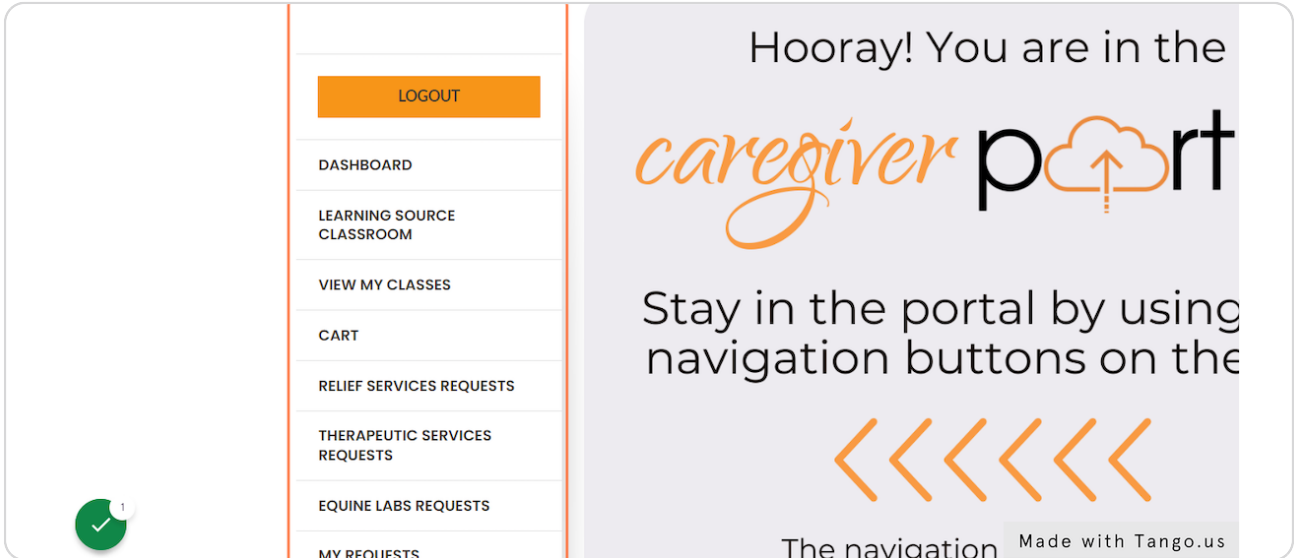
LOGOUT

DASHBOARD

LEARNING SOURCE CLASSROOM

VIEW MY CLASSES

CART

RELIEF SERVICES REQUESTS

THERAPEUTIC SERVICES REQUESTS

EQUINE LABS REQUESTS

MY REQUESTS

1

Hooray! You are in the

caregiver p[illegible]rt

Stay in the portal by using navigation buttons on the

The navigation

Made with Tango.us